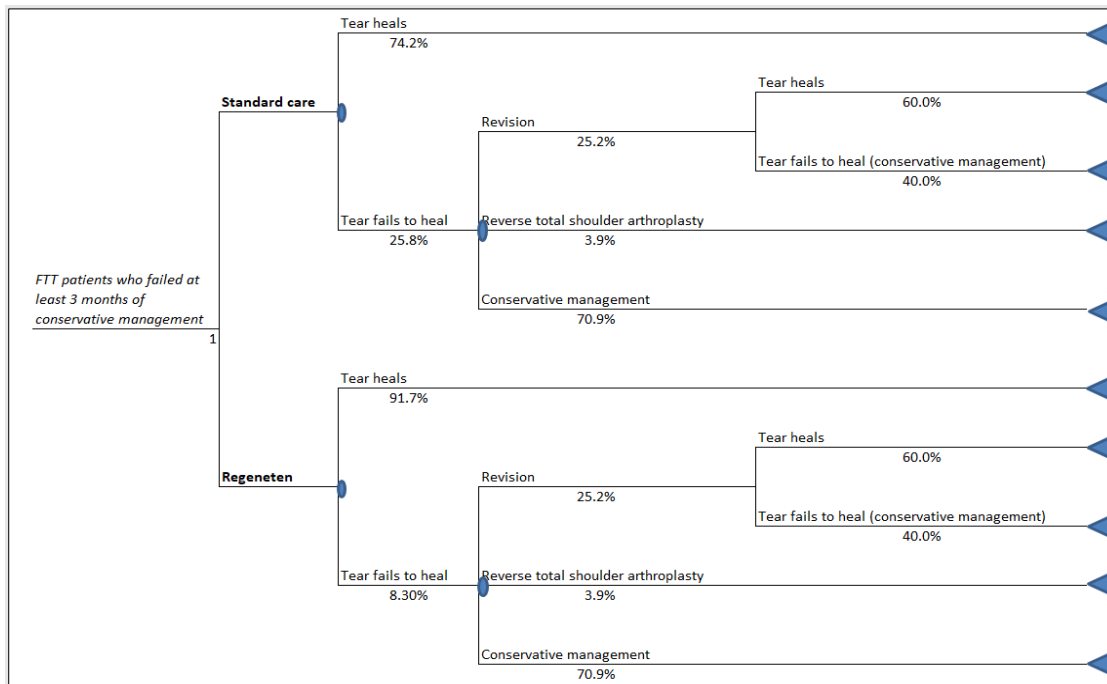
FTT patients who failed at least 3 months of conservative management
1

Standard care

Tear heals
74.2%

Tear fails to heal
25.8%

Revision
25.2%

Tear heals
60.0%

Tear fails to heal (conservative management)
40.0%

Reverse total shoulder arthroplasty
3.9%

Conservative management
70.9%

Regeneten

Tear heals
91.7%

Tear fails to heal
8.30%

Revision
25.2%

Tear heals
60.0%

Tear fails to heal (conservative management)
40.0%

Reverse total shoulder arthroplasty
3.9%

Conservative management
70.9%